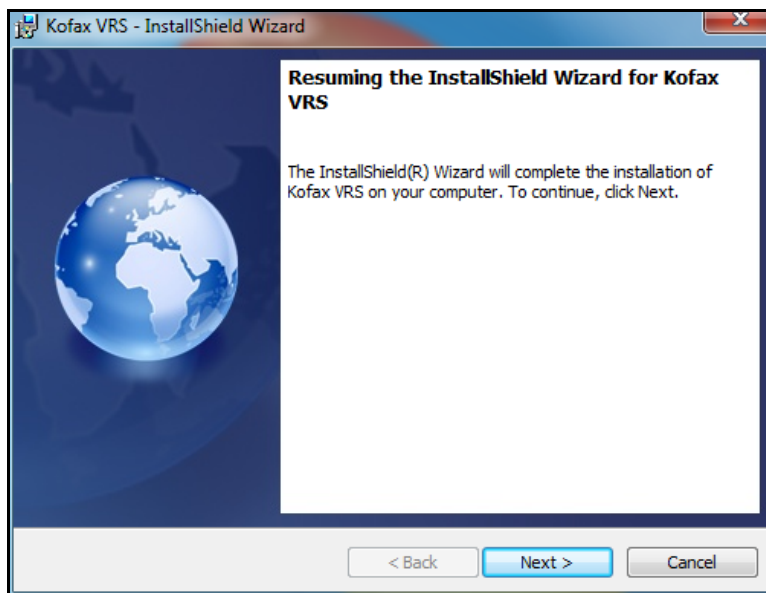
Kofax VRS - InstallShield Wizard

X

Resuming the InstallShield Wizard for Kofax VRS

The InstallShield(R) Wizard will complete the installation of Kofax VRS on your computer. To continue, click Next.

< Back

Next >

Cancel